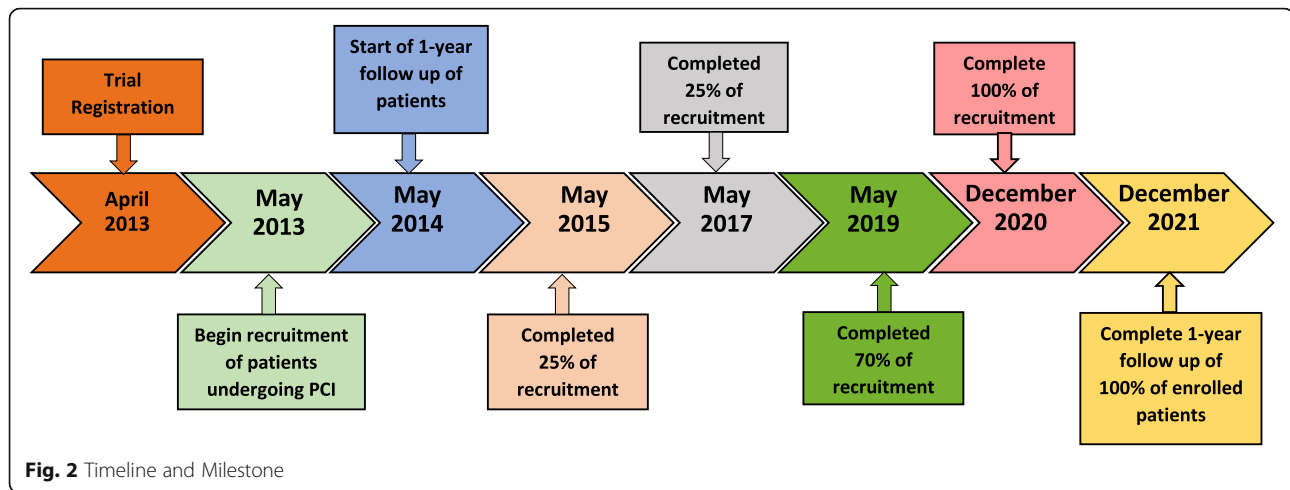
Trial Registration

Start of 1-year follow up of patients

Completed 25% of recruitment

Complete 100% of recruitment

April 2013

May 2013

May 2014

May 2015

May 2017

May 2019

December 2020

December 2021

Begin recruitment of patients undergoing PCI

Completed 25% of recruitment

Completed 70% of recruitment

Complete 1-year follow up of 100% of enrolled patients

**Fig. 2** Timeline and Milestone